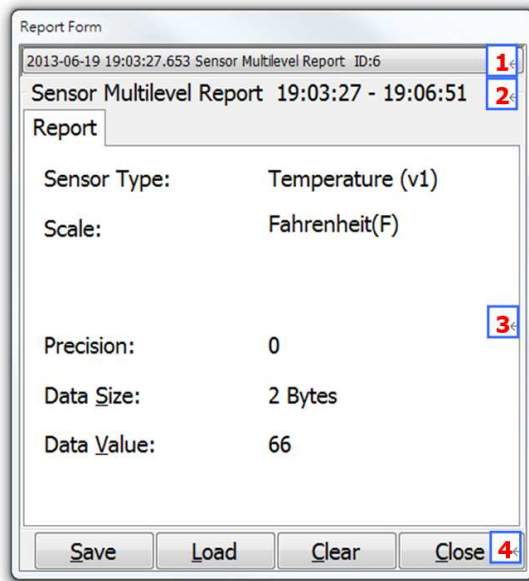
Report Form

2013-06-19 19:03:27.653 Sensor Multilevel Report ID:6 1

Sensor Multilevel Report 19:03:27 - 19:06:51 2

Report

Sensor Type: Temperature (v1)

Scale: Fahrenheit(F)

3

Precision: 0

Data Size: 2 Bytes

Data Value: 66

Save Load Clear Close 4